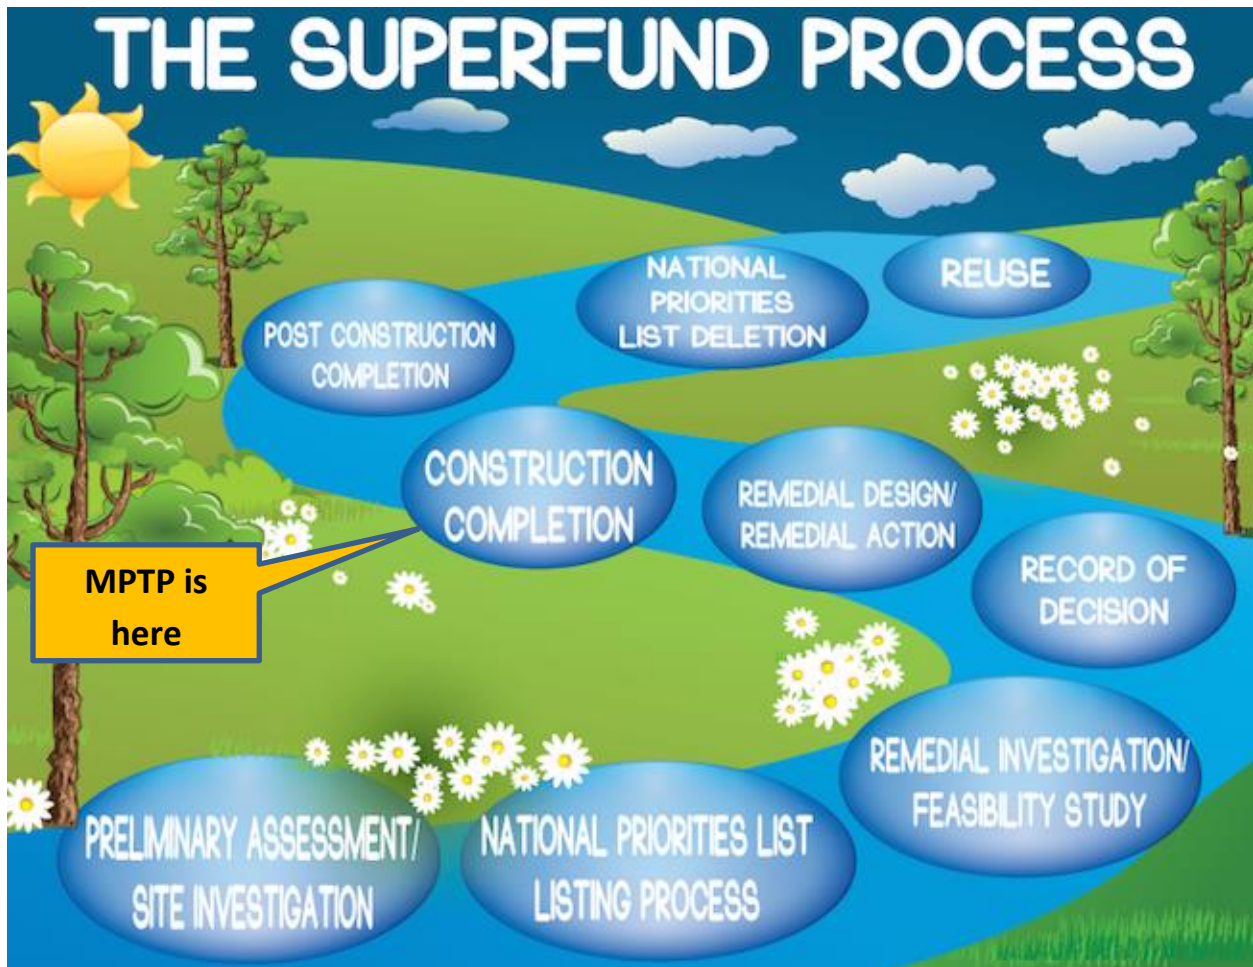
THE SUPERFUND PROCESS

PRELIMINARY ASSESSMENT/ SITE INVESTIGATION

NATIONAL PRIORITIES LIST LISTING PROCESS

REMEDIAL INVESTIGATION/ FEASIBILITY STUDY

RECORD OF DECISION

REMEDIAL DESIGN/ REMEDIAL ACTION

CONSTRUCTION COMPLETION

MPTP is here

POST CONSTRUCTION COMPLETION

NATIONAL PRIORITIES LIST DELETION

REUSE